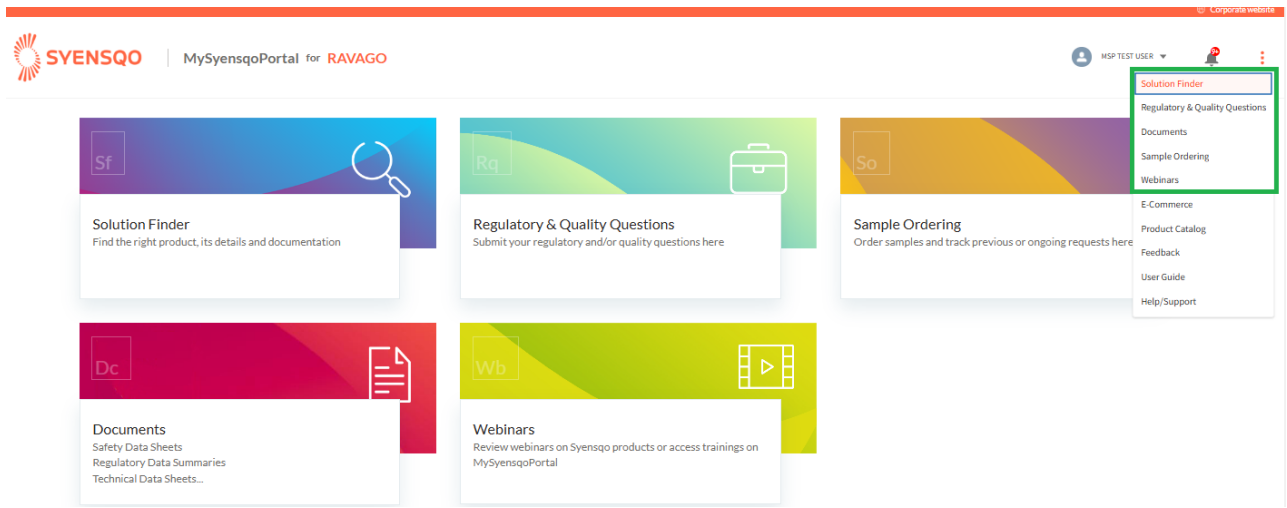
Corporate website

SYENSQO | MySyensqoPortal for RAVAGO

MSP TEST USER

9+

Solution Finder
Regulatory & Quality Questions
Documents
Sample Ordering
Webinars
E-Commerce
Product Catalog
Feedback
User Guide
Help/Support

Sf
Solution Finder
Find the right product, its details and documentation

Rq
Regulatory & Quality Questions
Submit your regulatory and/or quality questions here

So
Sample Ordering
Order samples and track previous or ongoing requests here

Dc
Documents
Safety Data Sheets
Regulatory Data Summaries
Technical Data Sheets...

Wb
Webinars
Review webinars on Syensqo products or access trainings on MySyensqoPortal